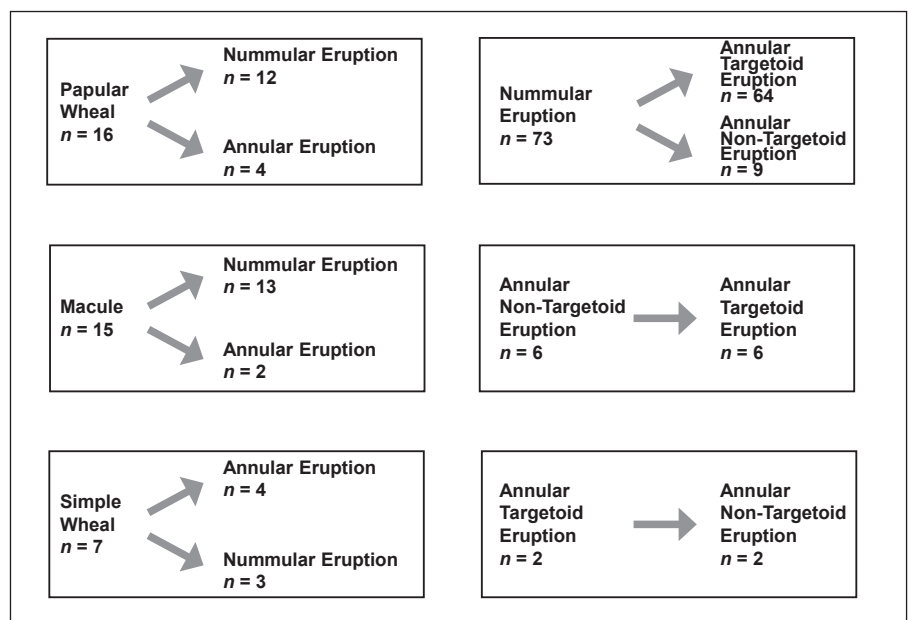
Papular Wheal
$n$ = 16

Nummular Eruption
$n$ = 12

Annular Eruption
$n$ = 4

Nummular Eruption
$n$ = 73

Annular Targetoid Eruption
$n$ = 64

Annular Non-Targetoid Eruption
$n$ = 9

Macule
$n$ = 15

Nummular Eruption
$n$ = 13

Annular Eruption
$n$ = 2

Annular Non-Targetoid Eruption
$n$ = 6

Annular Targetoid Eruption
$n$ = 6

Simple Wheal
$n$ = 7

Annular Eruption
$n$ = 4

Nummular Eruption
$n$ = 3

Annular Targetoid Eruption
$n$ = 2

Annular Non-Targetoid Eruption
$n$ = 2